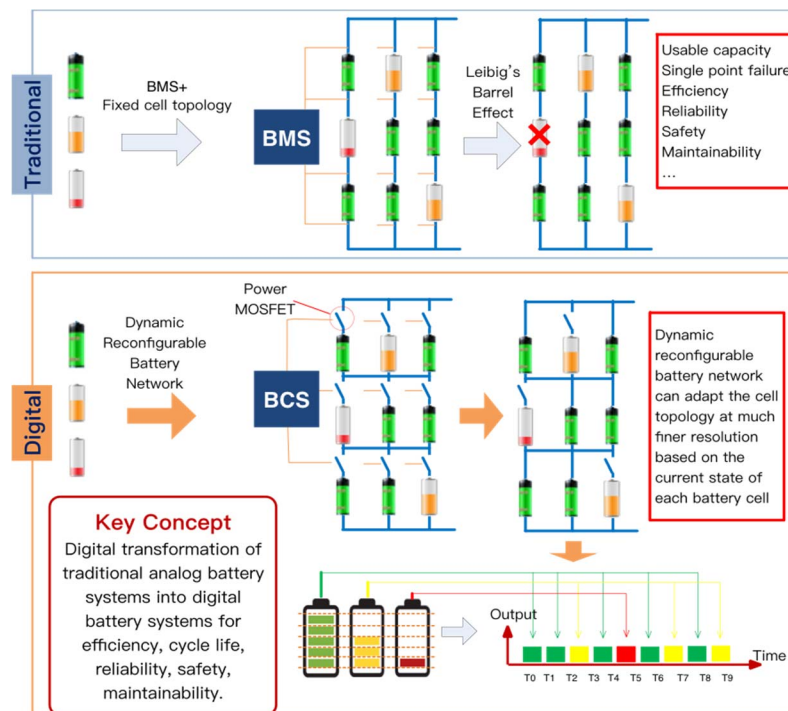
Traditional

BMS+
Fixed cell topology

BMS

Leibig's
Barrel
Effect

Usable capacity
Single point failure
Efficiency
Reliability
Safety
Maintainability
...

Digital

Power
MOSFET

Dynamic
Reconfigurable
Battery
Network

BCS

Dynamic reconfigurable battery network can adapt the cell topology at much finer resolution based on the current state of each battery cell

Key Concept
Digital transformation of traditional analog battery systems into digital battery systems for efficiency, cycle life, reliability, safety, maintainability.

Output

Time

T0 T1 T2 T3 T4 T5 T6 T7 T8 T9